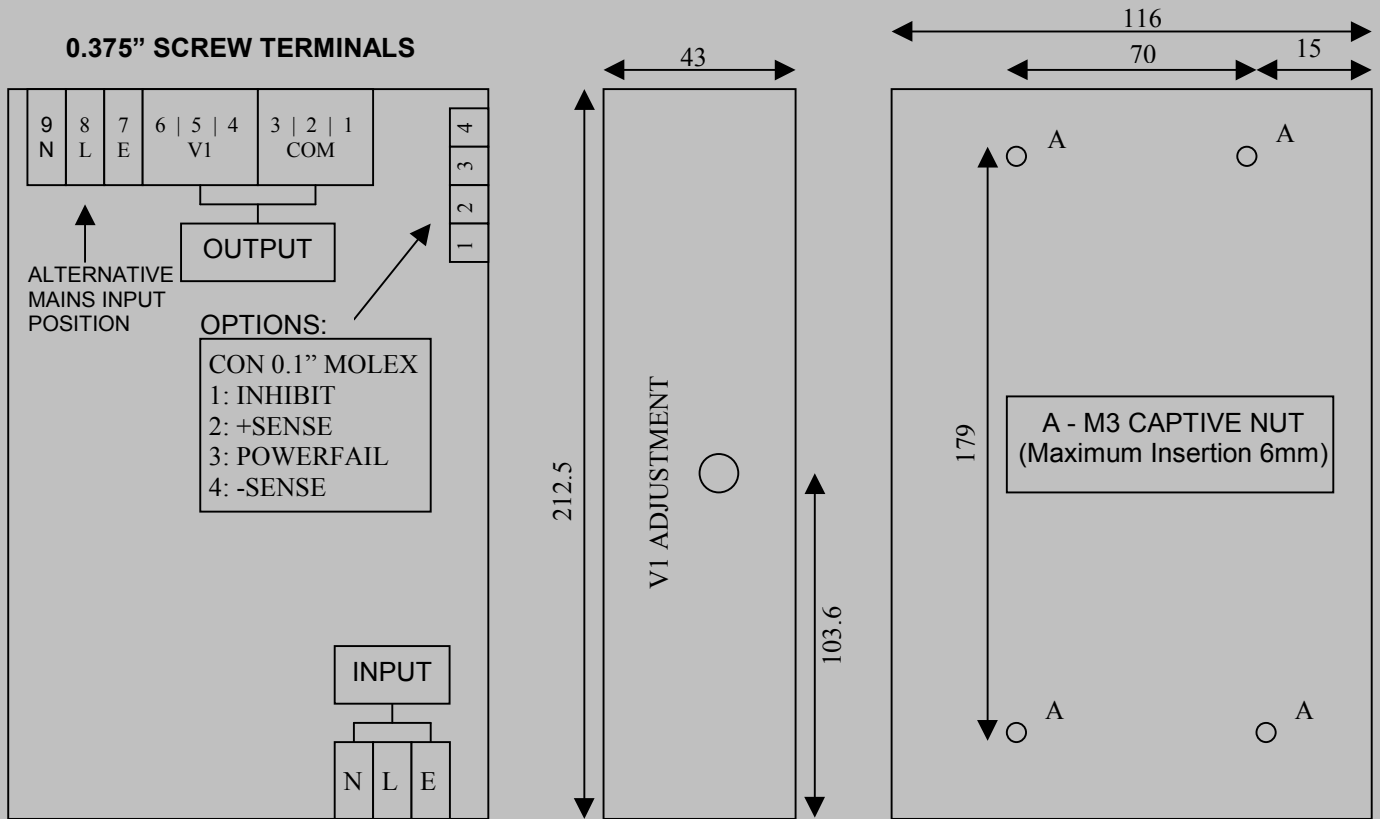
0.375" SCREW TERMINALS

9 N | 8 L | 7 E | 6 | 5 | 4 V1 | 3 | 2 | 1 COM

4
3
2
1

OUTPUT

ALTERNATIVE MAINS INPUT POSITION

OPTIONS:

CON 0.1" MOLEX
1: INHIBIT
2: +SENSE
3: POWERFAIL
4: -SENSE

INPUT

N | L | E

43

212.5

V1 ADJUSTMENT

103.6

116

70

15

A

A

179

A - M3 CAPTIVE NUT
(Maximum Insertion 6mm)

A

A